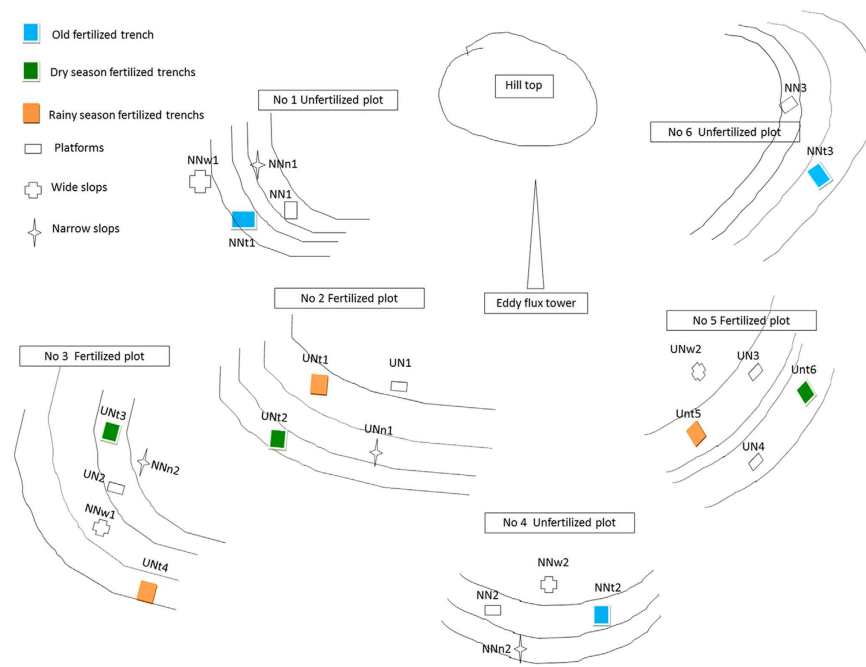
Old fertilized trench

Dry season fertilized trenchs

Rainy season fertilized trenchs

Platforms

Wide slops

Narrow slops

No 1 Unfertilized plot

NNw1

NNn1

NN1

NNt1

Hill top

NN3

No 6 Unfertilized plot

NNt3

Eddy flux tower

No 2 Fertilized plot

UNt1

UN1

UNt2

UNn1

No 5 Fertilized plot

UNw2

UN3

Unt6

Unt5

UN4

No 3 Fertilized plot

UNt3

NNn2

UN2

NNw1

UNt4

No 4 Unfertilized plot

NNw2

NN2

NNt2

NNn2